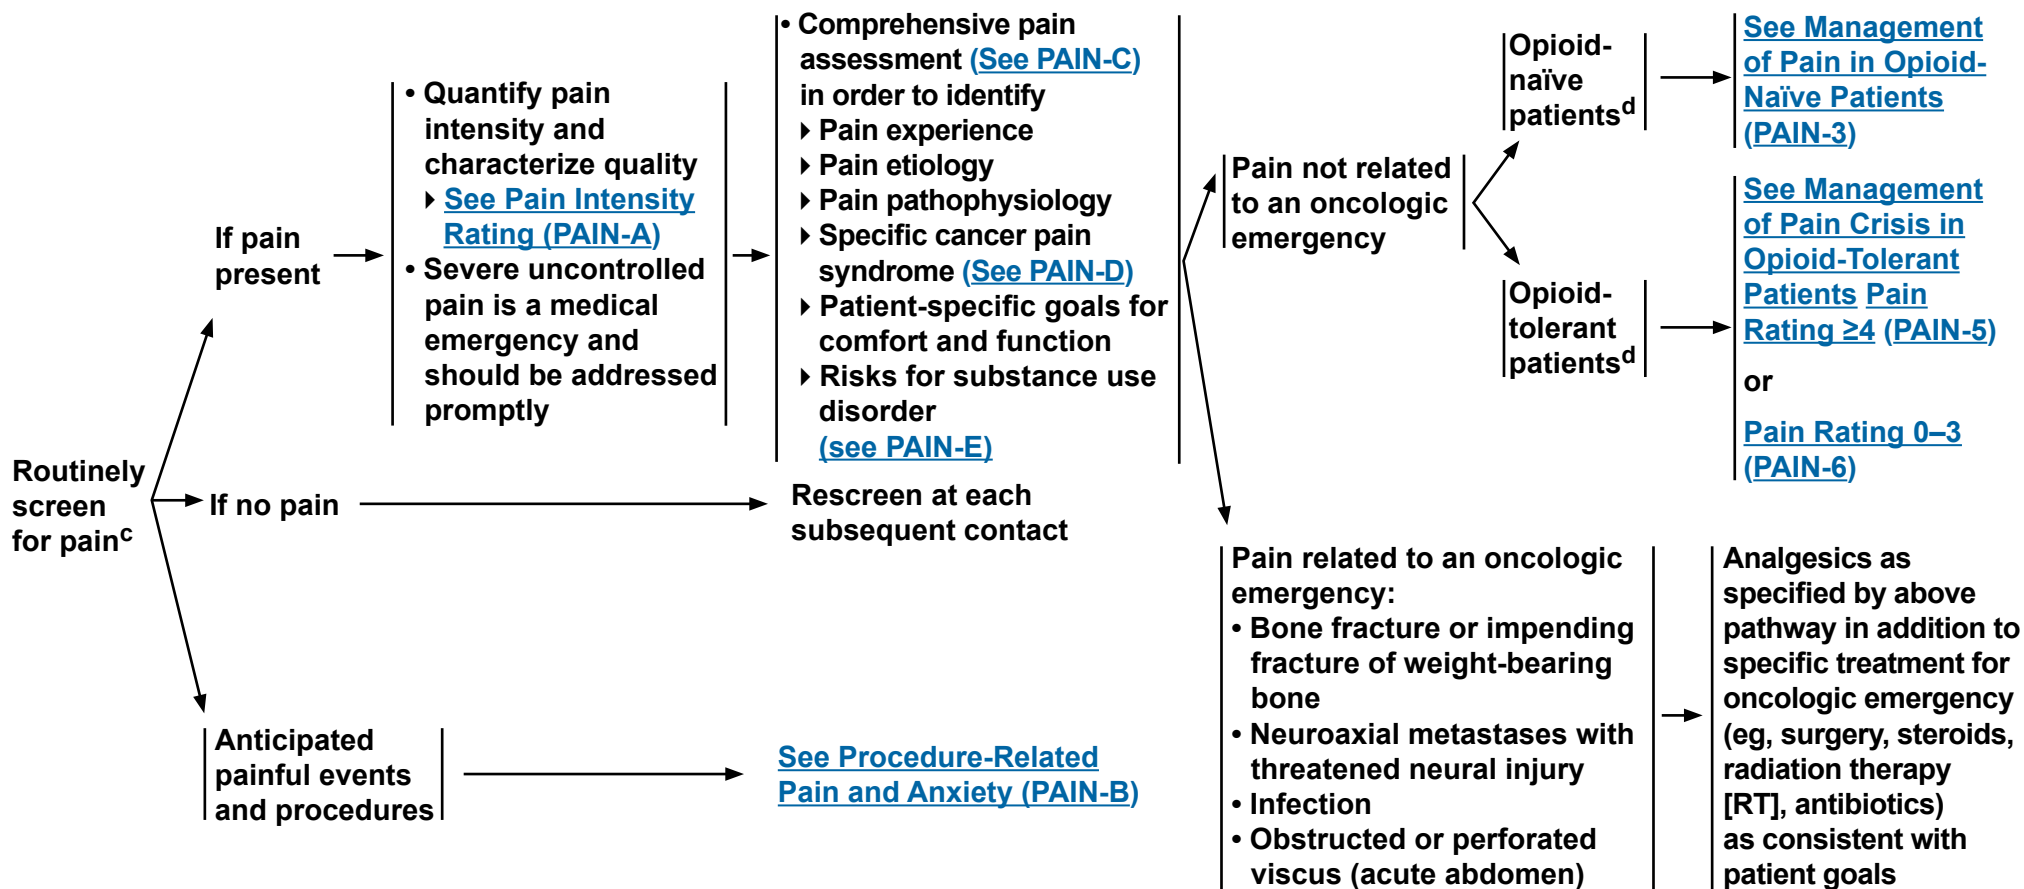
Routinely screen for pain$^{c}$

If pain present

• Quantify pain intensity and characterize quality
  ▸ See Pain Intensity Rating (PAIN-A)
• Severe uncontrolled pain is a medical emergency and should be addressed promptly

• Comprehensive pain assessment (See PAIN-C) in order to identify
  ▸ Pain experience
  ▸ Pain etiology
  ▸ Pain pathophysiology
  ▸ Specific cancer pain syndrome (See PAIN-D)
  ▸ Patient-specific goals for comfort and function
  ▸ Risks for substance use disorder (see PAIN-E)

Pain not related to an oncologic emergency

Opioid-naïve patients$^{d}$

See Management of Pain in Opioid-Naïve Patients (PAIN-3)

Opioid-tolerant patients$^{d}$

See Management of Pain Crisis in Opioid-Tolerant Patients Pain Rating ≥4 (PAIN-5)

or

Pain Rating 0–3 (PAIN-6)

If no pain

Rescreen at each subsequent contact

Pain related to an oncologic emergency:
• Bone fracture or impending fracture of weight-bearing bone
• Neuroaxial metastases with threatened neural injury
• Infection
• Obstructed or perforated viscus (acute abdomen)

Analgesics as specified by above pathway in addition to specific treatment for oncologic emergency (eg, surgery, steroids, radiation therapy [RT], antibiotics) as consistent with patient goals

Anticipated painful events and procedures

See Procedure-Related Pain and Anxiety (PAIN-B)